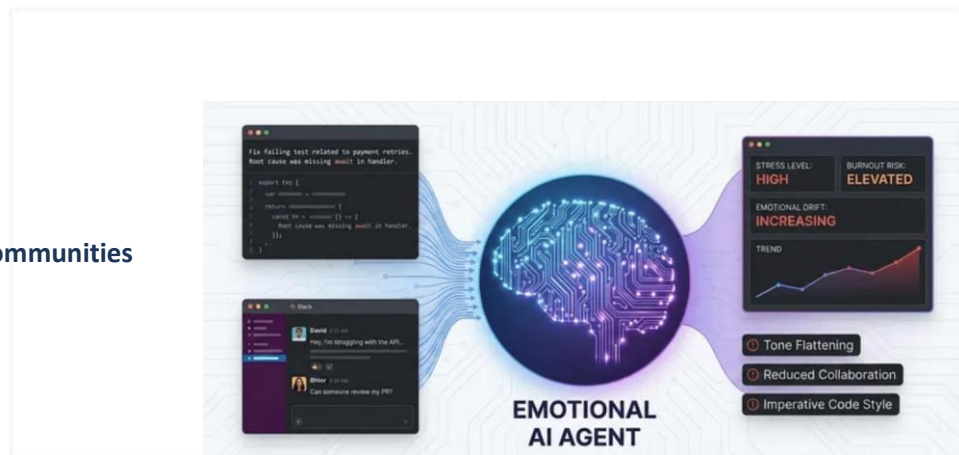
ommunities

Fix failing test related to payment retries. Root cause was missing await in handler.

export fn( {
var
return
const fn = () => {
Root cause was missing await in handler.
});
}

Slack

David
Hey, I'm struggling with the API...

Bhav
Can someone review my PR?

EMOTIONAL
AI AGENT

STRESS LEVEL:
HIGH

BURNOUT RISK:
ELEVATED

EMOTIONAL DRIFT:
INCREASING

TREND

Tone Flattening

Reduced Collaboration

Imperative Code Style